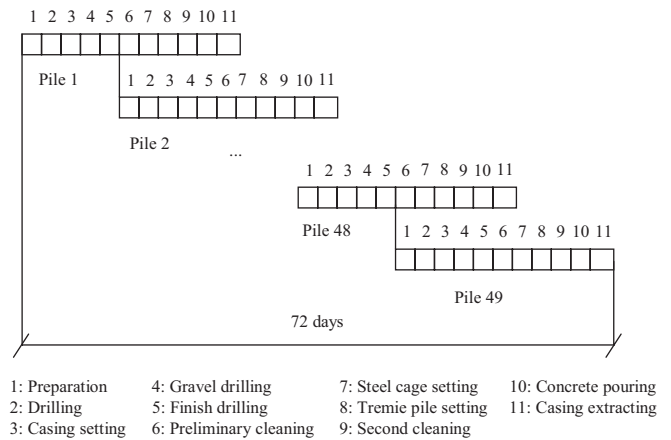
1 2 3 4 5 6 7 8 9 10 11

Pile 1

1 2 3 4 5 6 7 8 9 10 11

Pile 2

...

1 2 3 4 5 6 7 8 9 10 11

Pile 48

1 2 3 4 5 6 7 8 9 10 11

Pile 49

72 days

1: Preparation
2: Drilling
3: Casing setting
4: Gravel drilling
5: Finish drilling
6: Preliminary cleaning
7: Steel cage setting
8: Tremie pile setting
9: Second cleaning
10: Concrete pouring
11: Casing extracting